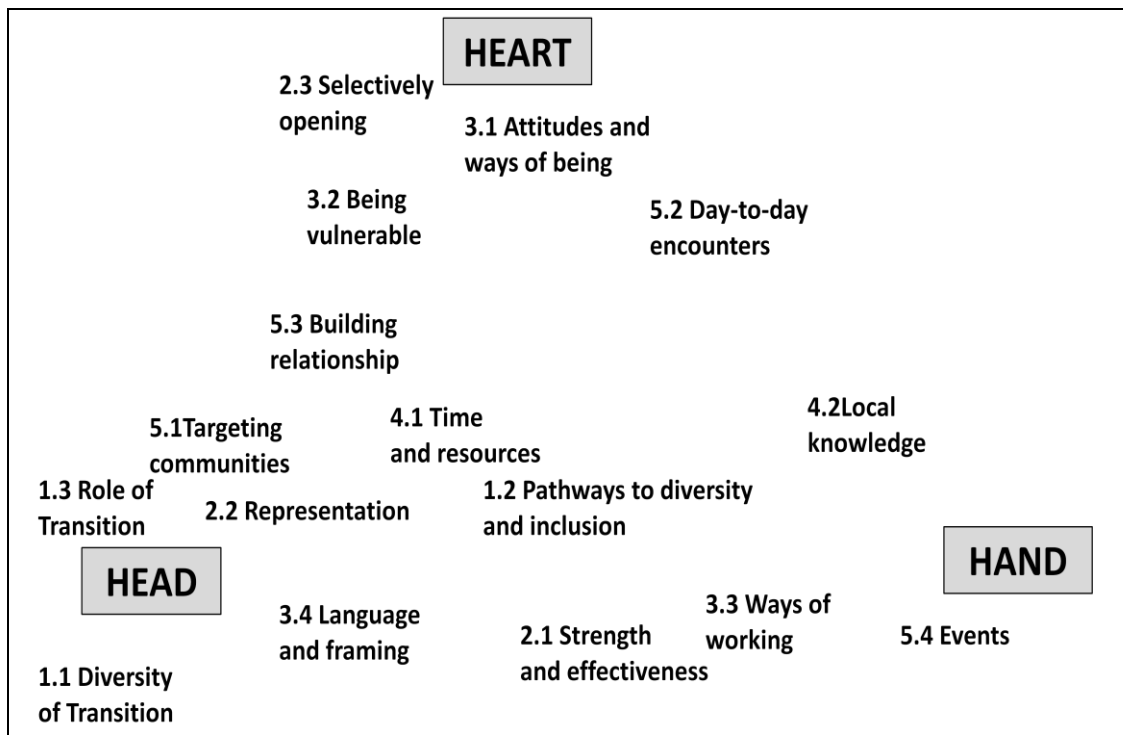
HEART

2.3 Selectively opening

3.1 Attitudes and ways of being

3.2 Being vulnerable

5.2 Day-to-day encounters

5.3 Building relationship

4.1 Time and resources

4.2Local knowledge

5.1Targeting communities

1.3 Role of Transition

2.2 Representation

1.2 Pathways to diversity and inclusion

HEAD

HAND

3.4 Language and framing

2.1 Strength and effectiveness

3.3 Ways of working

5.4 Events

1.1 Diversity of Transition